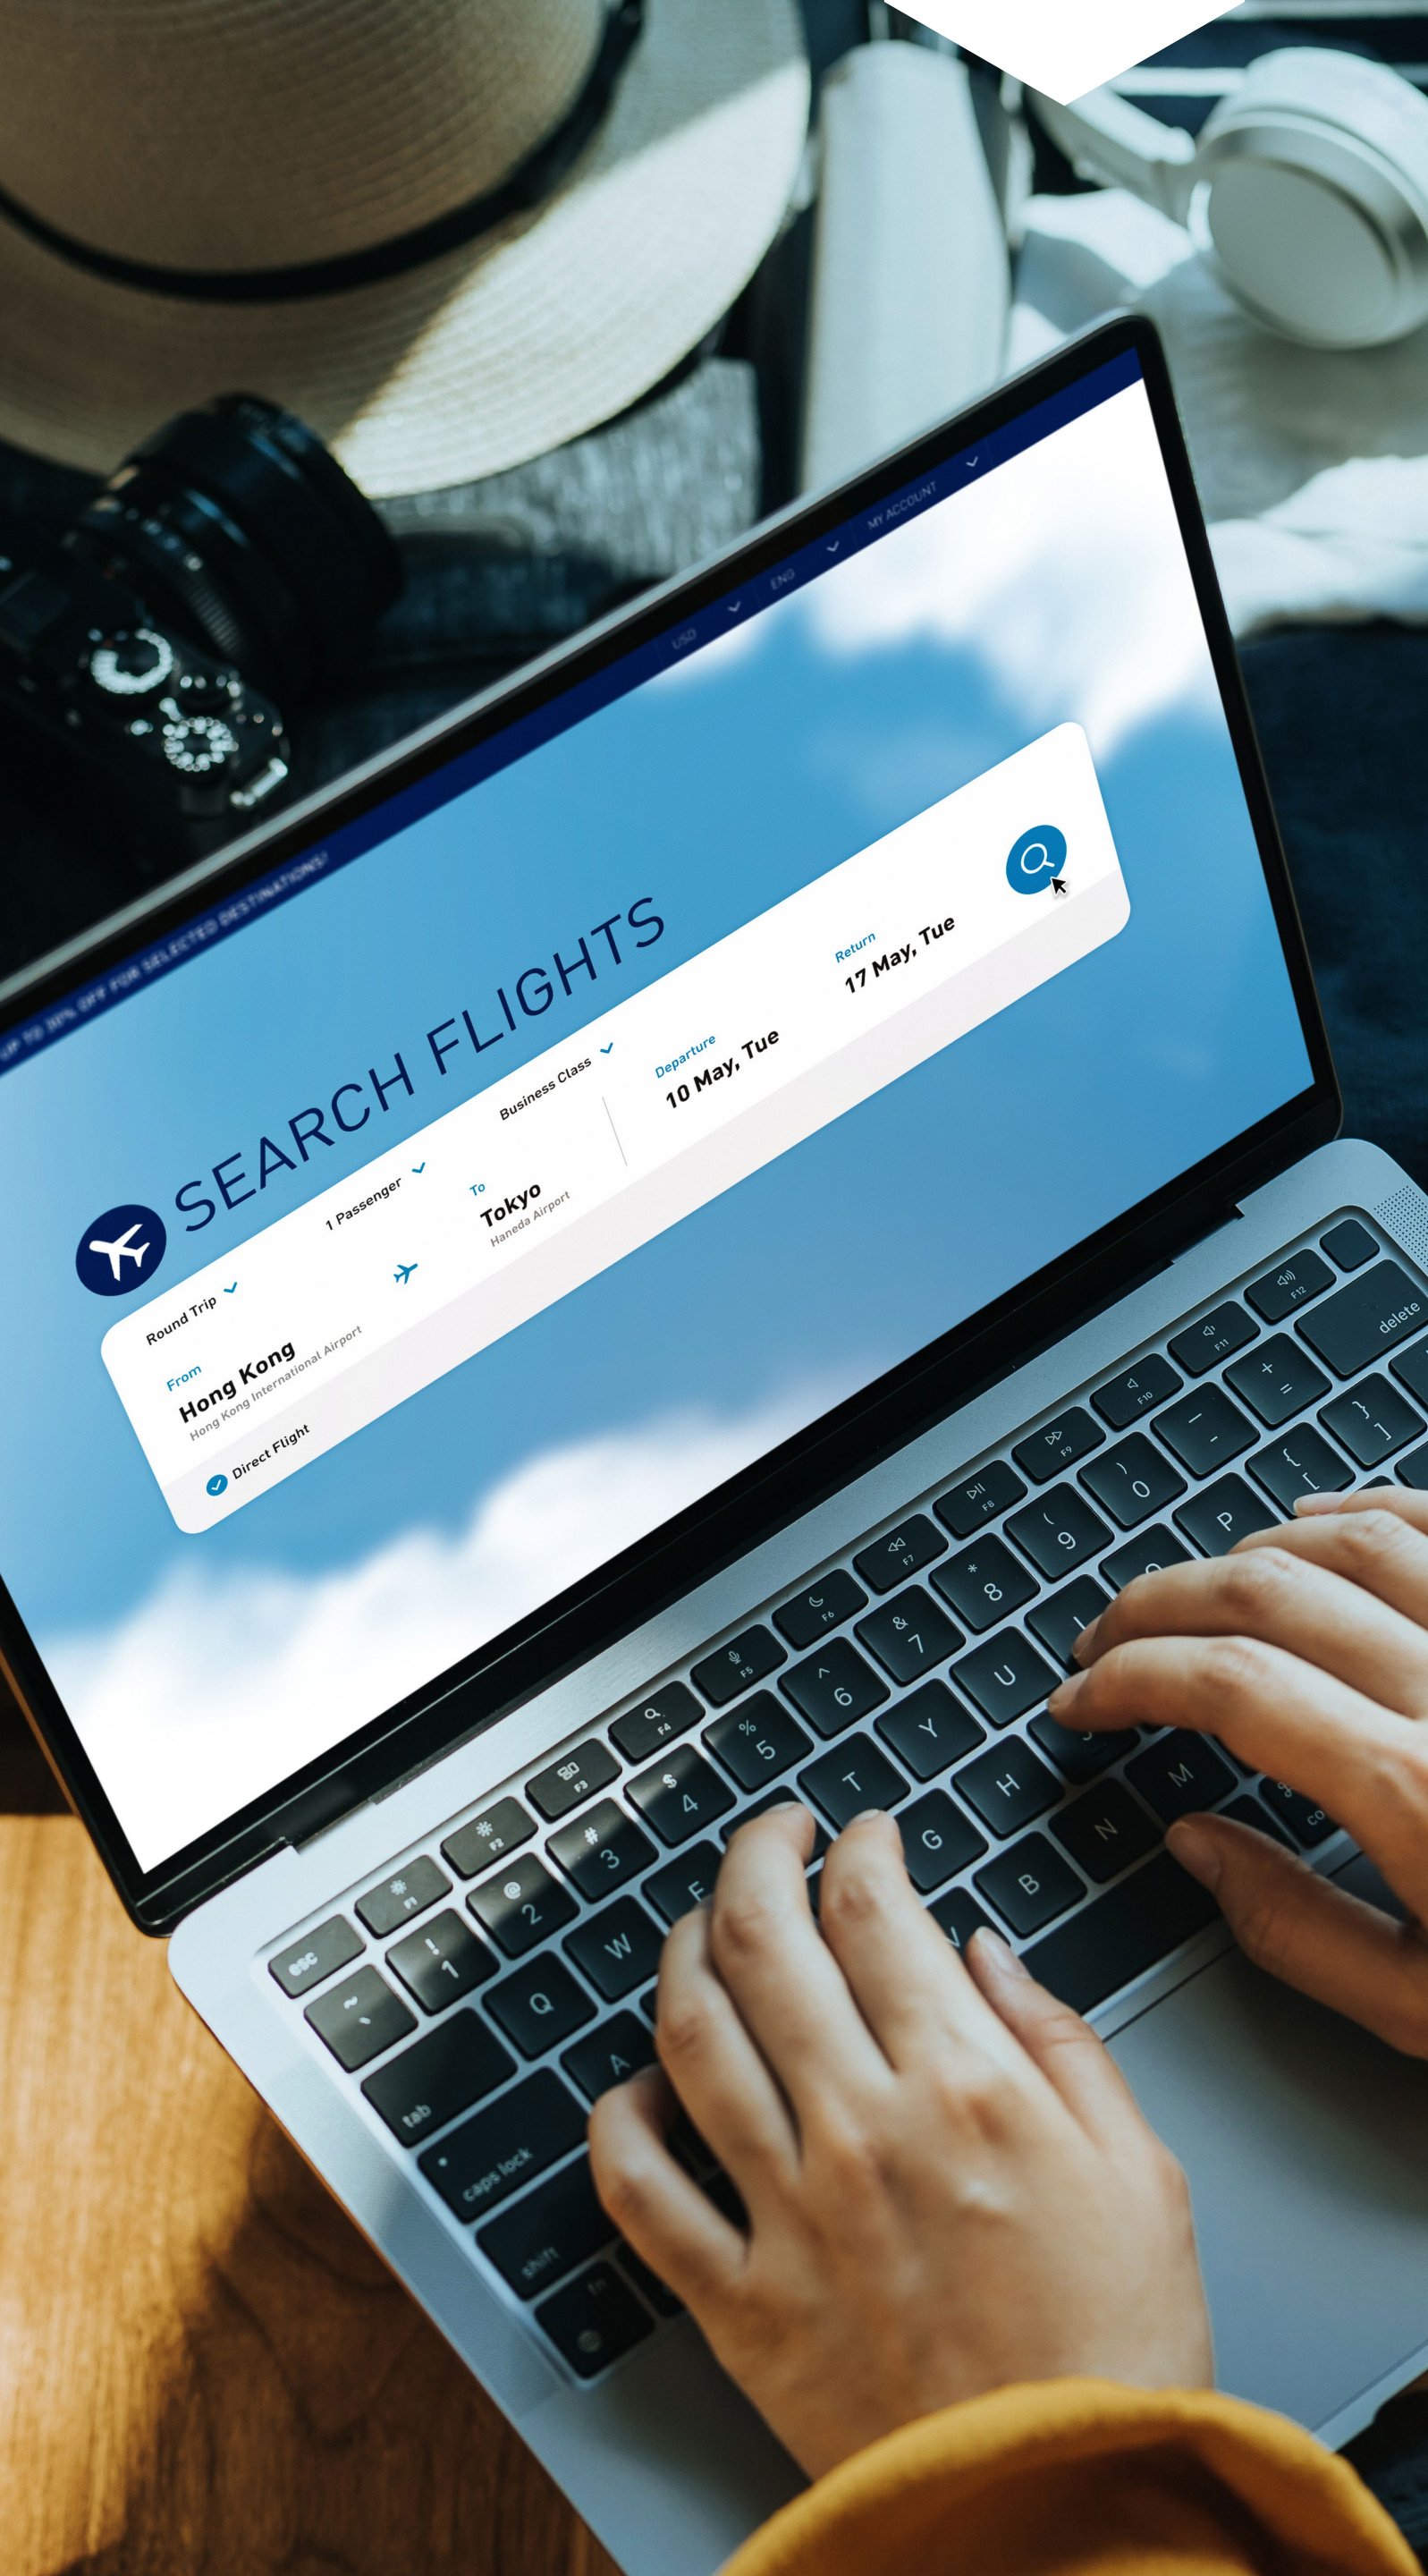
UP TO 30% OFF FOR SELECTED DESTINATIONS!

USD
ENG
MY ACCOUNT

SEARCH FLIGHTS

Round Trip
1 Passenger
Business Class

From
Hong Kong
Hong Kong International Airport

To
Tokyo
Haneda Airport

Departure
10 May, Tue

Return
17 May, Tue

Direct Flight

esc
F1
F2
F3
F4
F5
F6
F7
F8
F9
F10
F11
F12
delete
~
`
!
1
@
2
#
3
$
4
%
5
^
6
&
7
*
8
(
9
)
0
_
-
+
=
tab
Q
W
E
Y
U
I
P
{
[
}
]
caps lock
A
G
H
J
shift
B
N
M
fn